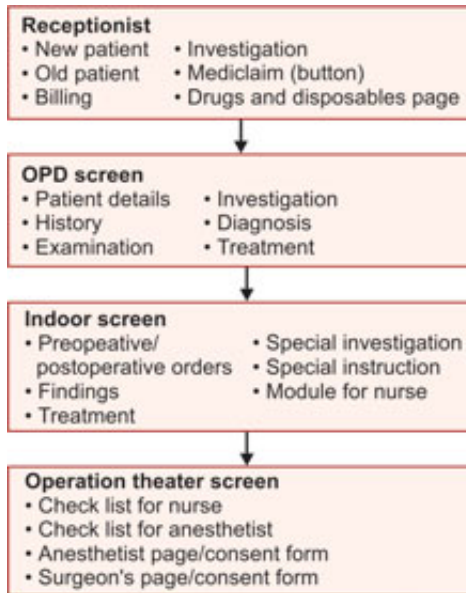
Receptionist
• New patient
• Old patient
• Billing
• Investigation
• Mediclaim (button)
• Drugs and disposables page

OPD screen
• Patient details
• History
• Examination
• Investigation
• Diagnosis
• Treatment

Indoor screen
• Preopeative/postoperative orders
• Findings
• Treatment
• Special investigation
• Special instruction
• Module for nurse

Operation theater screen
• Check list for nurse
• Check list for anesthetist
• Anesthetist page/consent form
• Surgeon's page/consent form